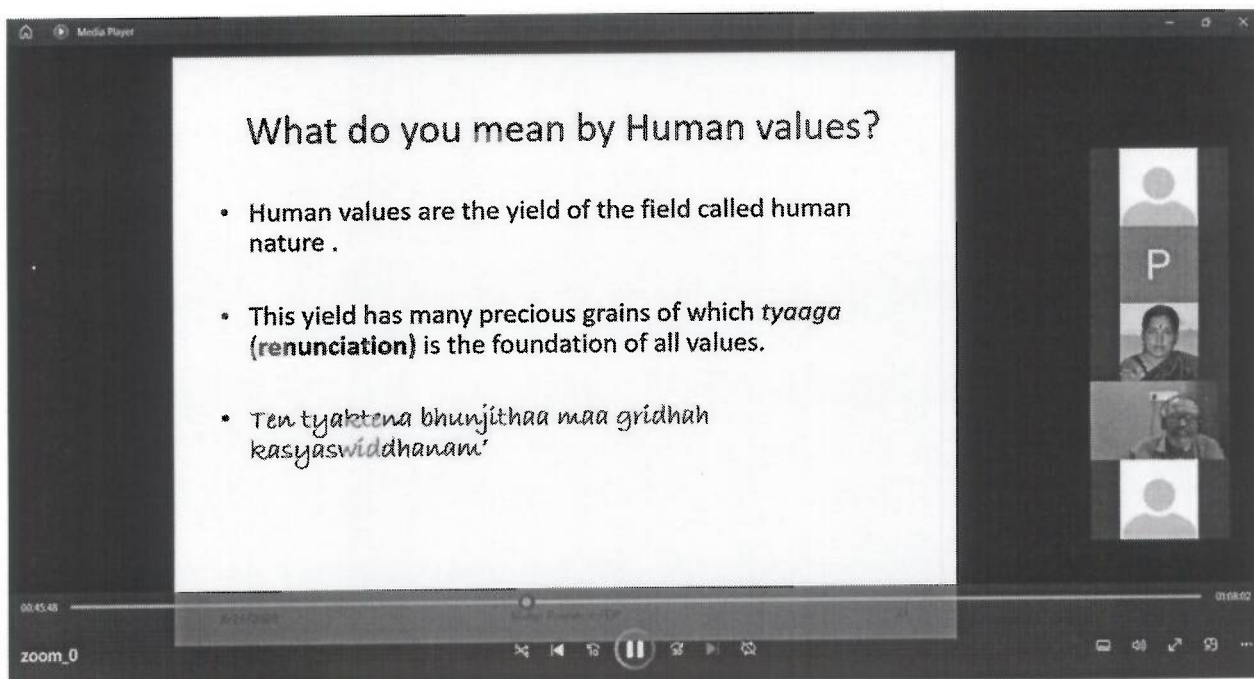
Media Player

What do you mean by Human values?

• Human values are the yield of the field called human nature .

• This yield has many precious grains of which *tyaaga* **(renunciation)** is the foundation of all values.

• Ten tyaktena bhunjithaa maa gridhah kasyaswiddhanam'

P

00:45:48

01:08:02

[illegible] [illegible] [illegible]

zoom_0